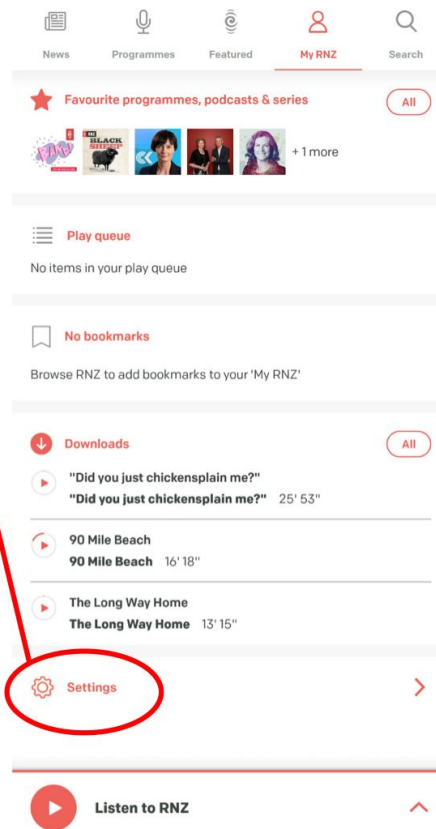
News Programmes Featured My RNZ Search

Favourite programmes, podcasts & series

All

BLACK SHEEP

+ 1 more

Play queue

No items in your play queue

No bookmarks

Browse RNZ to add bookmarks to your 'My RNZ'

Downloads

All

"Did you just chickensplain me?"
"Did you just chickensplain me?" 25' 53"

90 Mile Beach
90 Mile Beach 16' 18"

The Long Way Home
The Long Way Home 13' 15"

Settings

Listen to RNZ